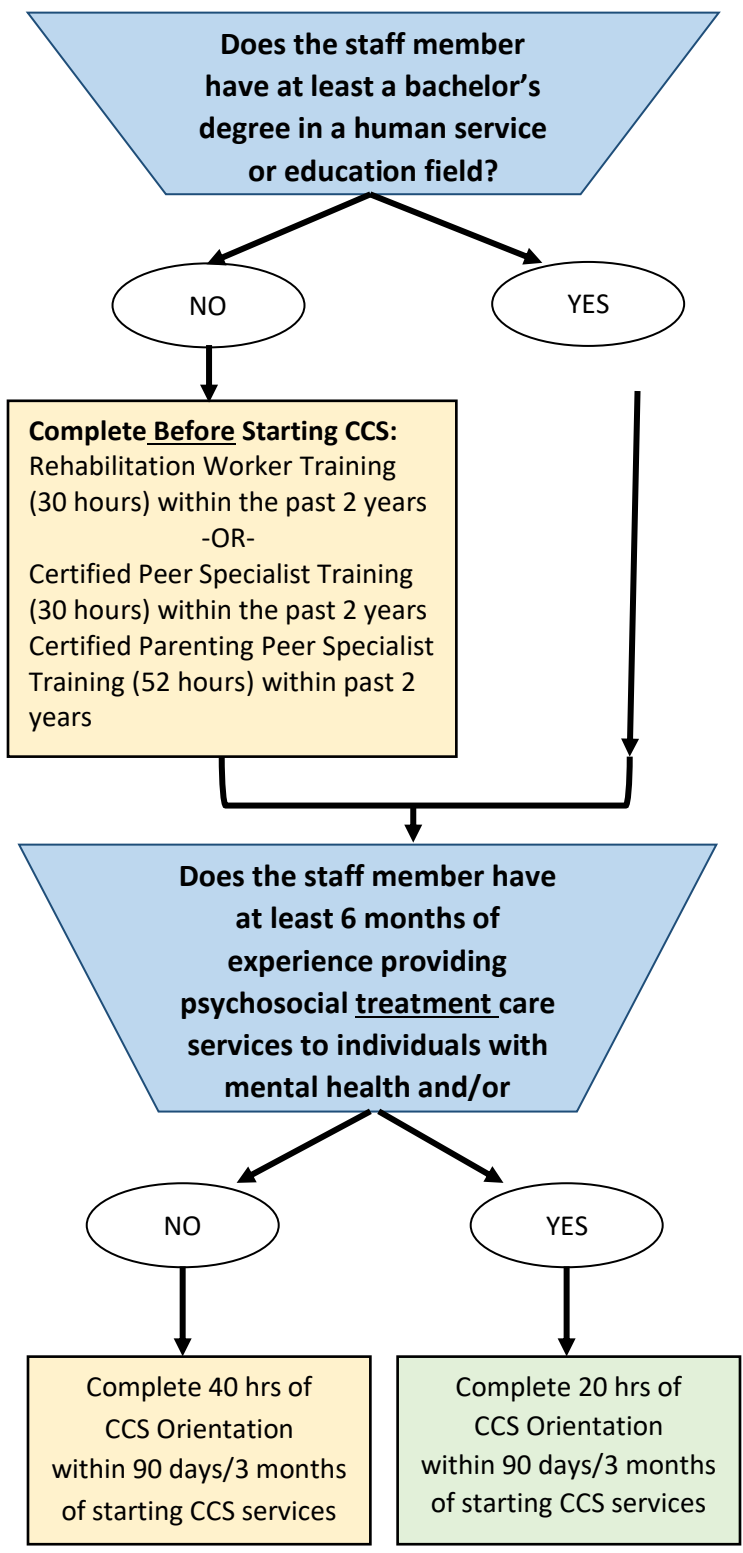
Does the staff member have at least a bachelor's degree in a human service or education field?

NO

YES

Complete Before Starting CCS:
Rehabilitation Worker Training (30 hours) within the past 2 years
-OR-
Certified Peer Specialist Training (30 hours) within the past 2 years
Certified Parenting Peer Specialist Training (52 hours) within past 2 years

Does the staff member have at least 6 months of experience providing psychosocial treatment care services to individuals with mental health and/or

NO

YES

Complete 40 hrs of CCS Orientation within 90 days/3 months of starting CCS services

Complete 20 hrs of CCS Orientation within 90 days/3 months of starting CCS services